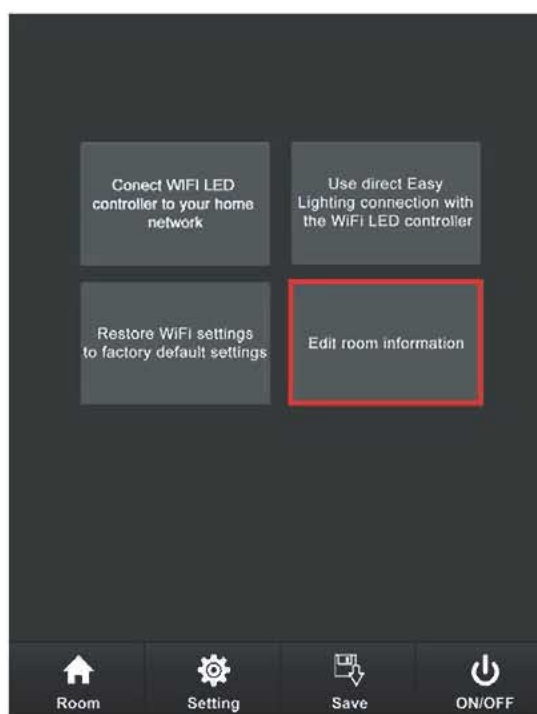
Conect WIFI LED controller to your home network

Use direct Easy Lighting connection with the WiFi LED controller

Restore WiFi settings to factory default settings

Edit room information

Room

Setting

Save

ON/OFF